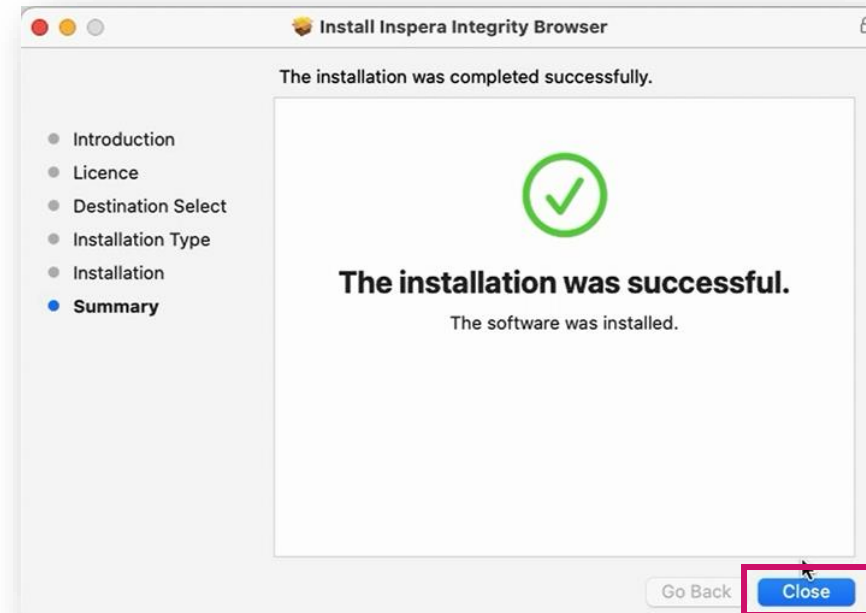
Install Inspera Integrity Browser

The installation was completed successfully.

Introduction
Licence
Destination Select
Installation Type
Installation
Summary

The installation was successful.

The software was installed.

Go Back
Close